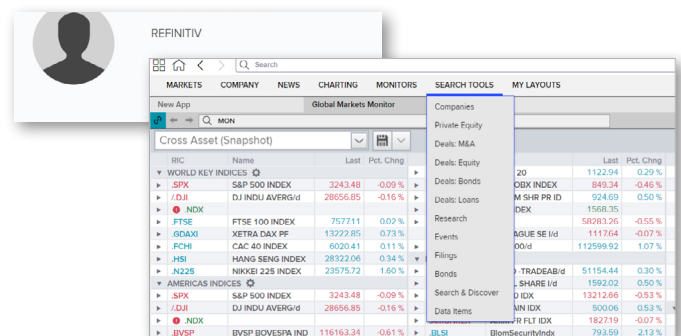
REFINITIV

Search

MARKETS COMPANY NEWS CHARTING MONITORS SEARCH TOOLS MY LAYOUTS

New App Global Markets Monitor

MON

Cross Asset (Snapshot)

Companies
Private Equity
Deals: M&A
Deals: Equity
Deals: Bonds
Deals: Loans
Research
Events
Filings
Bonds
Search & Discover
Data Items

| RIC | Name | Last | Pct. Chng |
|---|---|---|---|
| WORLD KEY INDICES | | | |
| .SPX | S&P 500 INDEX | 3243.48 | -0.09 % |
| /.DJI | DJ INDU AVERG/d | 28656.85 | -0.16 % |
| .NDX | | | |
| .FTSE | FTSE 100 INDEX | 7577.11 | 0.02 % |
| .GDAXI | XETRA DAX PF | 13222.85 | 0.73 % |
| .FCHI | CAC 40 INDEX | 6020.41 | 0.11 % |
| .HSI | HANG SENG INDEX | 28322.06 | 0.34 % |
| .N225 | NIKKEI 225 INDEX | 23575.72 | 1.60 % |
| AMERICAS INDICES | | | |
| .SPX | S&P 500 INDEX | 3243.48 | -0.09 % |
| /.DJI | DJ INDU AVERG/d | 28656.85 | -0.16 % |
| .NDX | | | |
| .BVSP | BVSP BOVESPA IND | 116163.34 | -0.61 % |

| Name | Last | Pct. Chng |
|---|---|---|
| 20 | 1122.94 | 0.29 % |
| OBX INDEX | 849.34 | -0.46 % |
| M SHR PR ID | 924.69 | 0.50 % |
| DEX | 1568.35 | |
| | 58283.26 | -0.55 % |
| AGUE SE I/d | 1117.64 | -0.07 % |
| 00/d | 112599.92 | 1.07 % |
| | | |
| D -TRADEAB/d | 51154.44 | 0.30 % |
| L SHARE I/d | 1592.02 | 0.50 % |
| 0 IDX | 13212.66 | -0.53 % |
| AIN IDX | 500.06 | 0.53 % |
| R FLT IDX | 1827.19 | -0.07 % |
| .BLSI BlomSecurityIndx | 793.59 | 2.13 % |